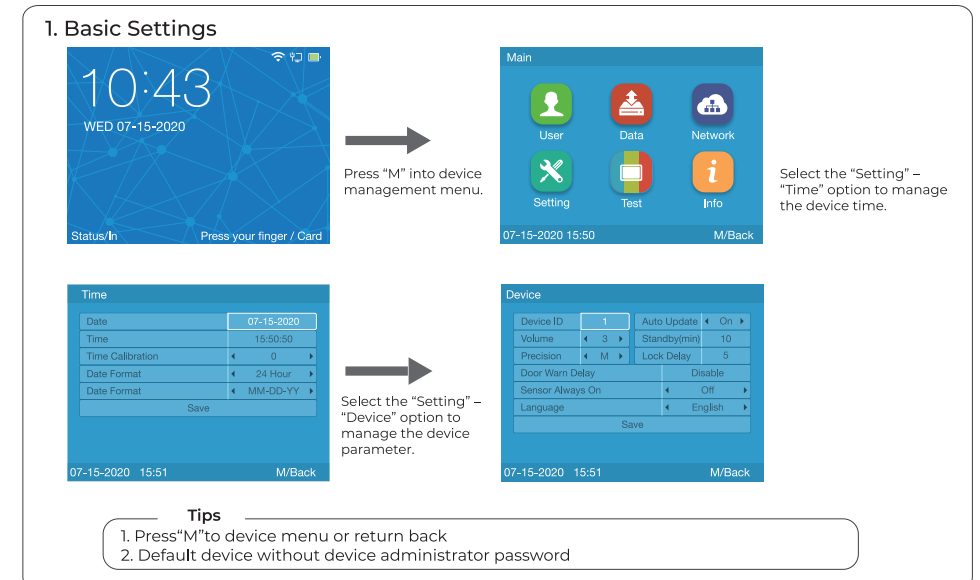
1. Basic Settings

10:43
WED 07-15-2020
Status/In Press your finger / Card

Press "M" into device management menu.

Main
User Data Network
Setting Test Info
07-15-2020 15:50 M/Back

Select the "Setting" – "Time" option to manage the device time.

Time

| Date | 07-15-2020 |
|---|---|
| Time | 15:50:50 |
| Time Calibration | ◂ 0 ▸ |
| Date Format | ◂ 24 Hour ▸ |
| Date Format | ◂ MM-DD-YY ▸ |
| Save | |

07-15-2020 15:51 M/Back

Select the "Setting" – "Device" option to manage the device parameter.

Device

| Device ID | 1 | Auto Update | ◂ On ▸ |
|---|---|---|---|
| Volume | ◂ 3 ▸ | Standby(min) | 10 |
| Precision | ◂ M ▸ | Lock Delay | 5 |
| Door Warn Delay | | | Disable |
| Sensor Always On | | | ◂ Off ▸ |
| Language | | | ◂ English ▸ |
| Save | | | |

07-15-2020 15:51 M/Back

Tips
1. Press"M"to device menu or return back
2. Default device without device administrator password